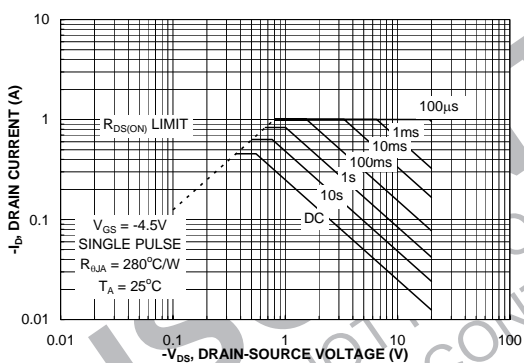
10

1

0.1

0.01

0.01 0.1 1 10 100

$R_{DS(ON)}$ LIMIT

100µs

1ms

10ms

100ms

1s

10s

DC

$V_{GS}$ = -4.5V
SINGLE PULSE
$R_{\theta JA}$ = 280°C/W
$T_A$ = 25°C

$-I_D$, DRAIN CURRENT (A)

$-V_{DS}$, DRAIN-SOURCE VOLTAGE (V)